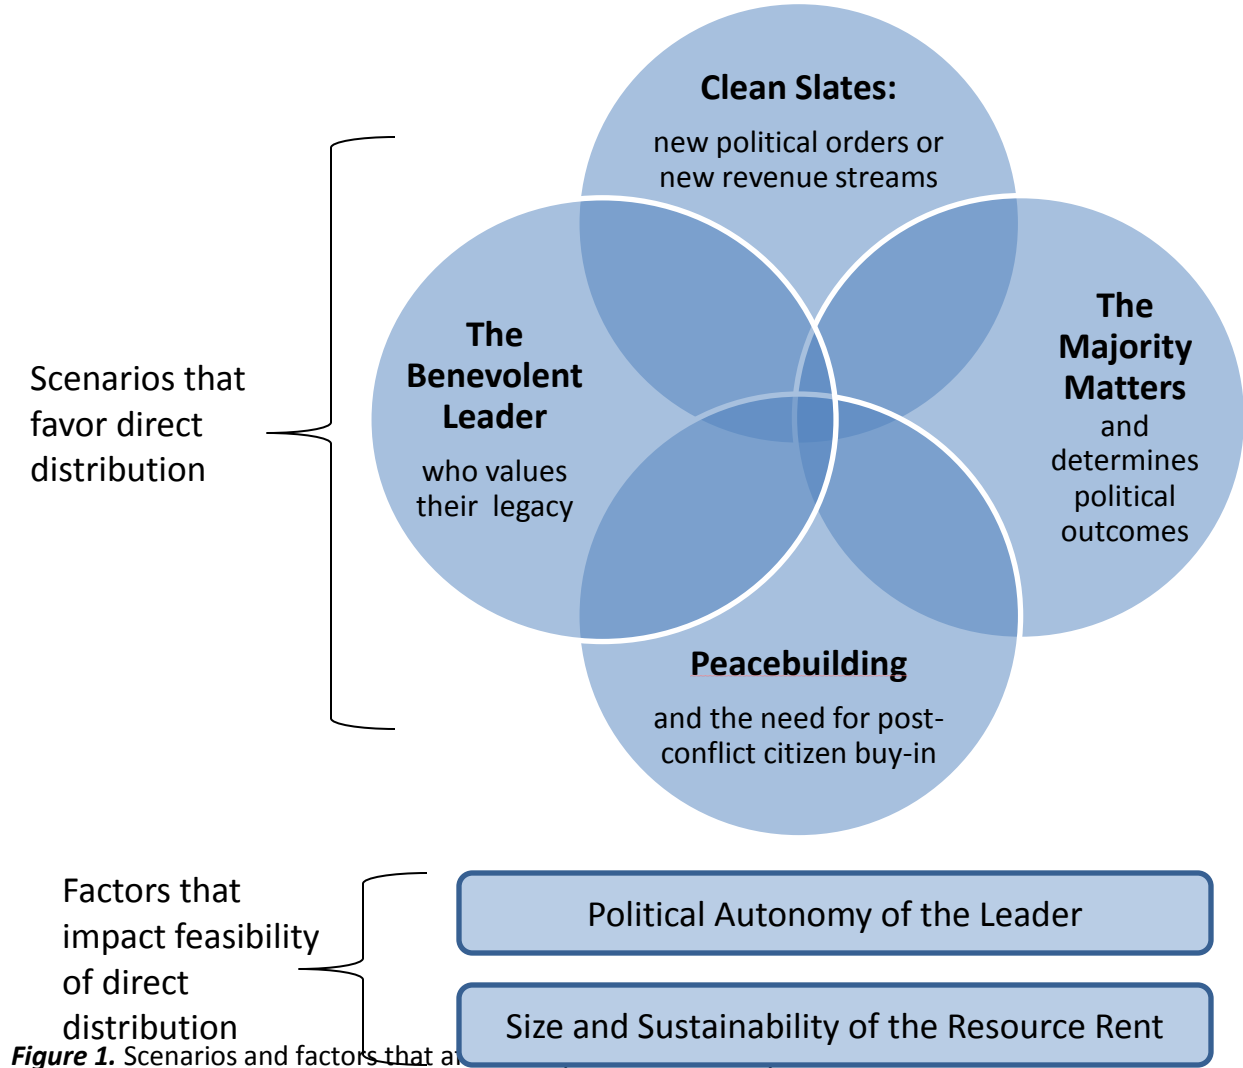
Scenarios that favor direct distribution

Clean Slates:
new political orders or new revenue streams

The Benevolent Leader
who values their legacy

The Majority Matters
and determines political outcomes

Peacebuilding
and the need for post-conflict citizen buy-in

Factors that impact feasibility of direct distribution

Political Autonomy of the Leader

Size and Sustainability of the Resource Rent

***Figure 1.*** Scenarios and factors that a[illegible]